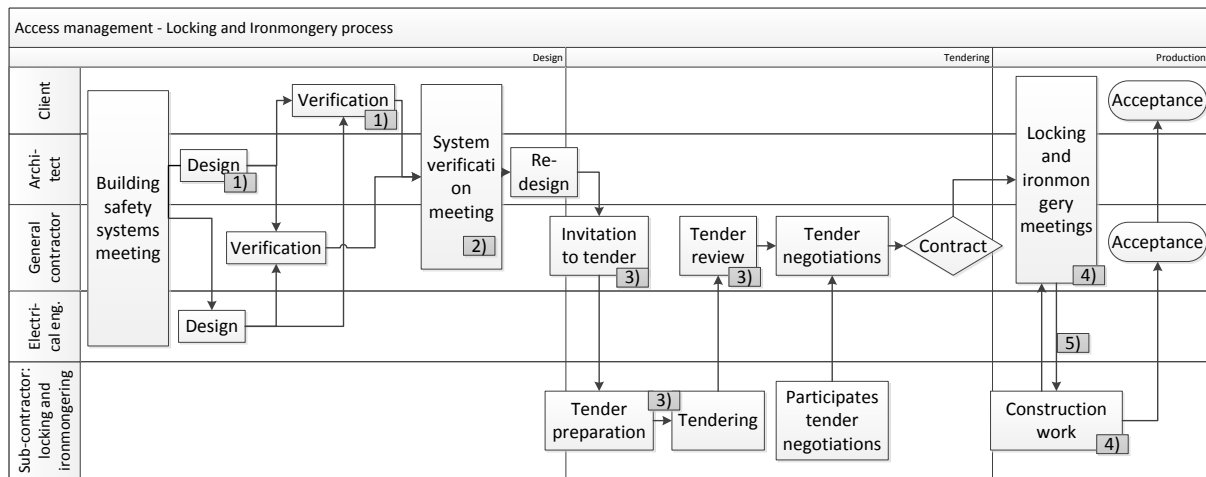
Access management - Locking and Ironmongery process

Design

Tendering

Production

Client

Architect

General contractor

Electrical eng.

Sub-contractor: locking and ironmongering

Building safety systems meeting

Verification

1)

Design

1)

Verification

Design

System verification meeting

2)

Re-design

Invitation to tender

3)

Tender preparation

3)

Tendering

Tender review

3)

Tender negotiations

Participates tender negotiations

Contract

Locking and ironmongery meetings

4)

5)

Construction work

4)

Acceptance

Acceptance